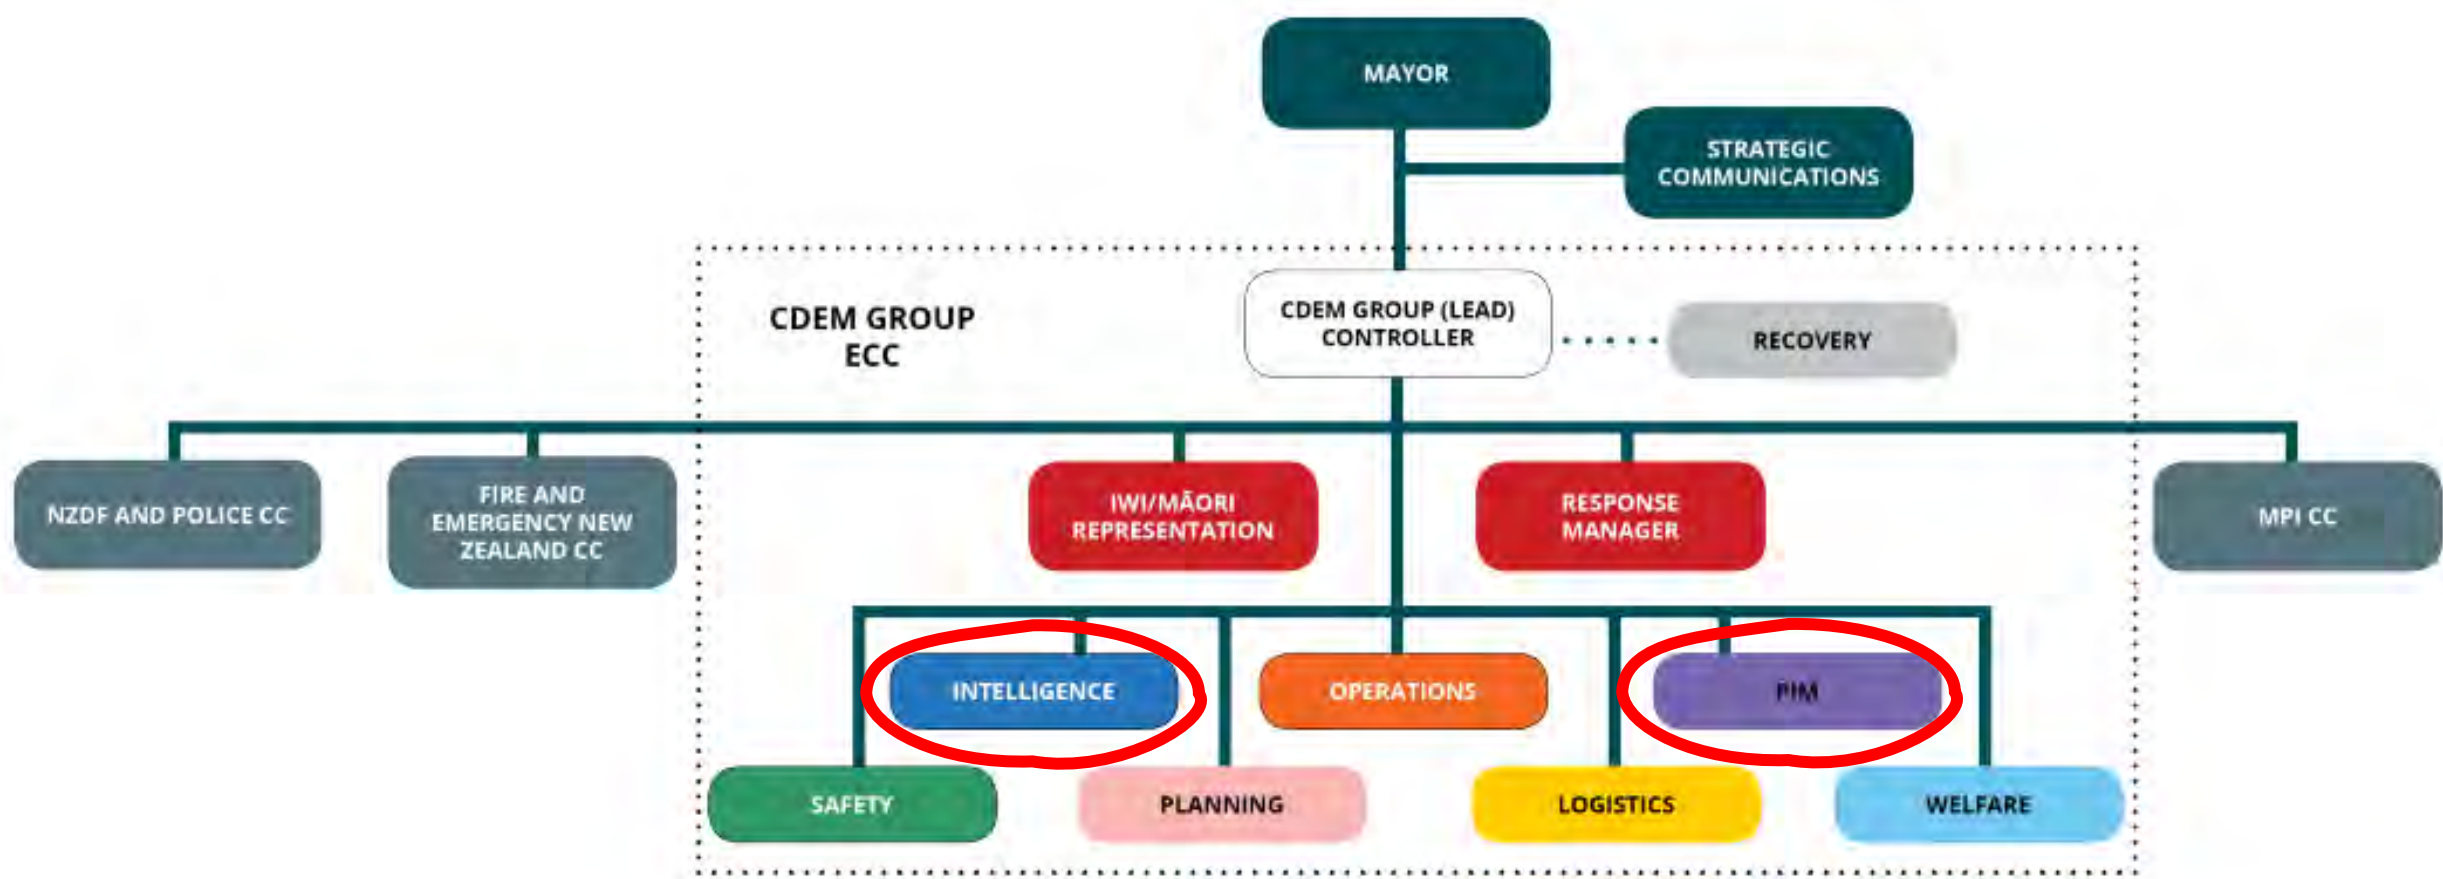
MAYOR

STRATEGIC COMMUNICATIONS

CDEM GROUP ECC

CDEM GROUP (LEAD) CONTROLLER

RECOVERY

NZDF AND POLICE CC

FIRE AND EMERGENCY NEW ZEALAND CC

IWI/MĀORI REPRESENTATION

RESPONSE MANAGER

MPI CC

INTELLIGENCE

OPERATIONS

PIM

SAFETY

PLANNING

LOGISTICS

WELFARE